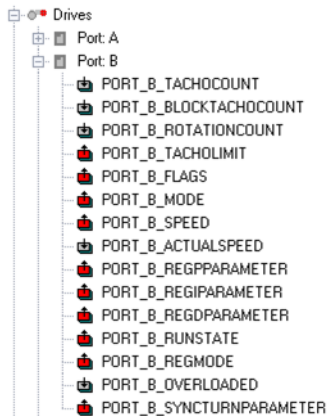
Drives
Port: A
Port: B
PORT_B_TACHOCOUNT
PORT_B_BLOCKTACHOCOUNT
PORT_B_ROTATIONCOUNT
PORT_B_TACHOLIMIT
PORT_B_FLAGS
PORT_B_MODE
PORT_B_SPEED
PORT_B_ACTUALSPEED
PORT_B_REGPPARAMETER
PORT_B_REGIPARAMETER
PORT_B_REGDPARAMETER
PORT_B_RUNSTATE
PORT_B_REGMODE
PORT_B_OVERLOADED
PORT_B_SYNCTURNPARAMETER